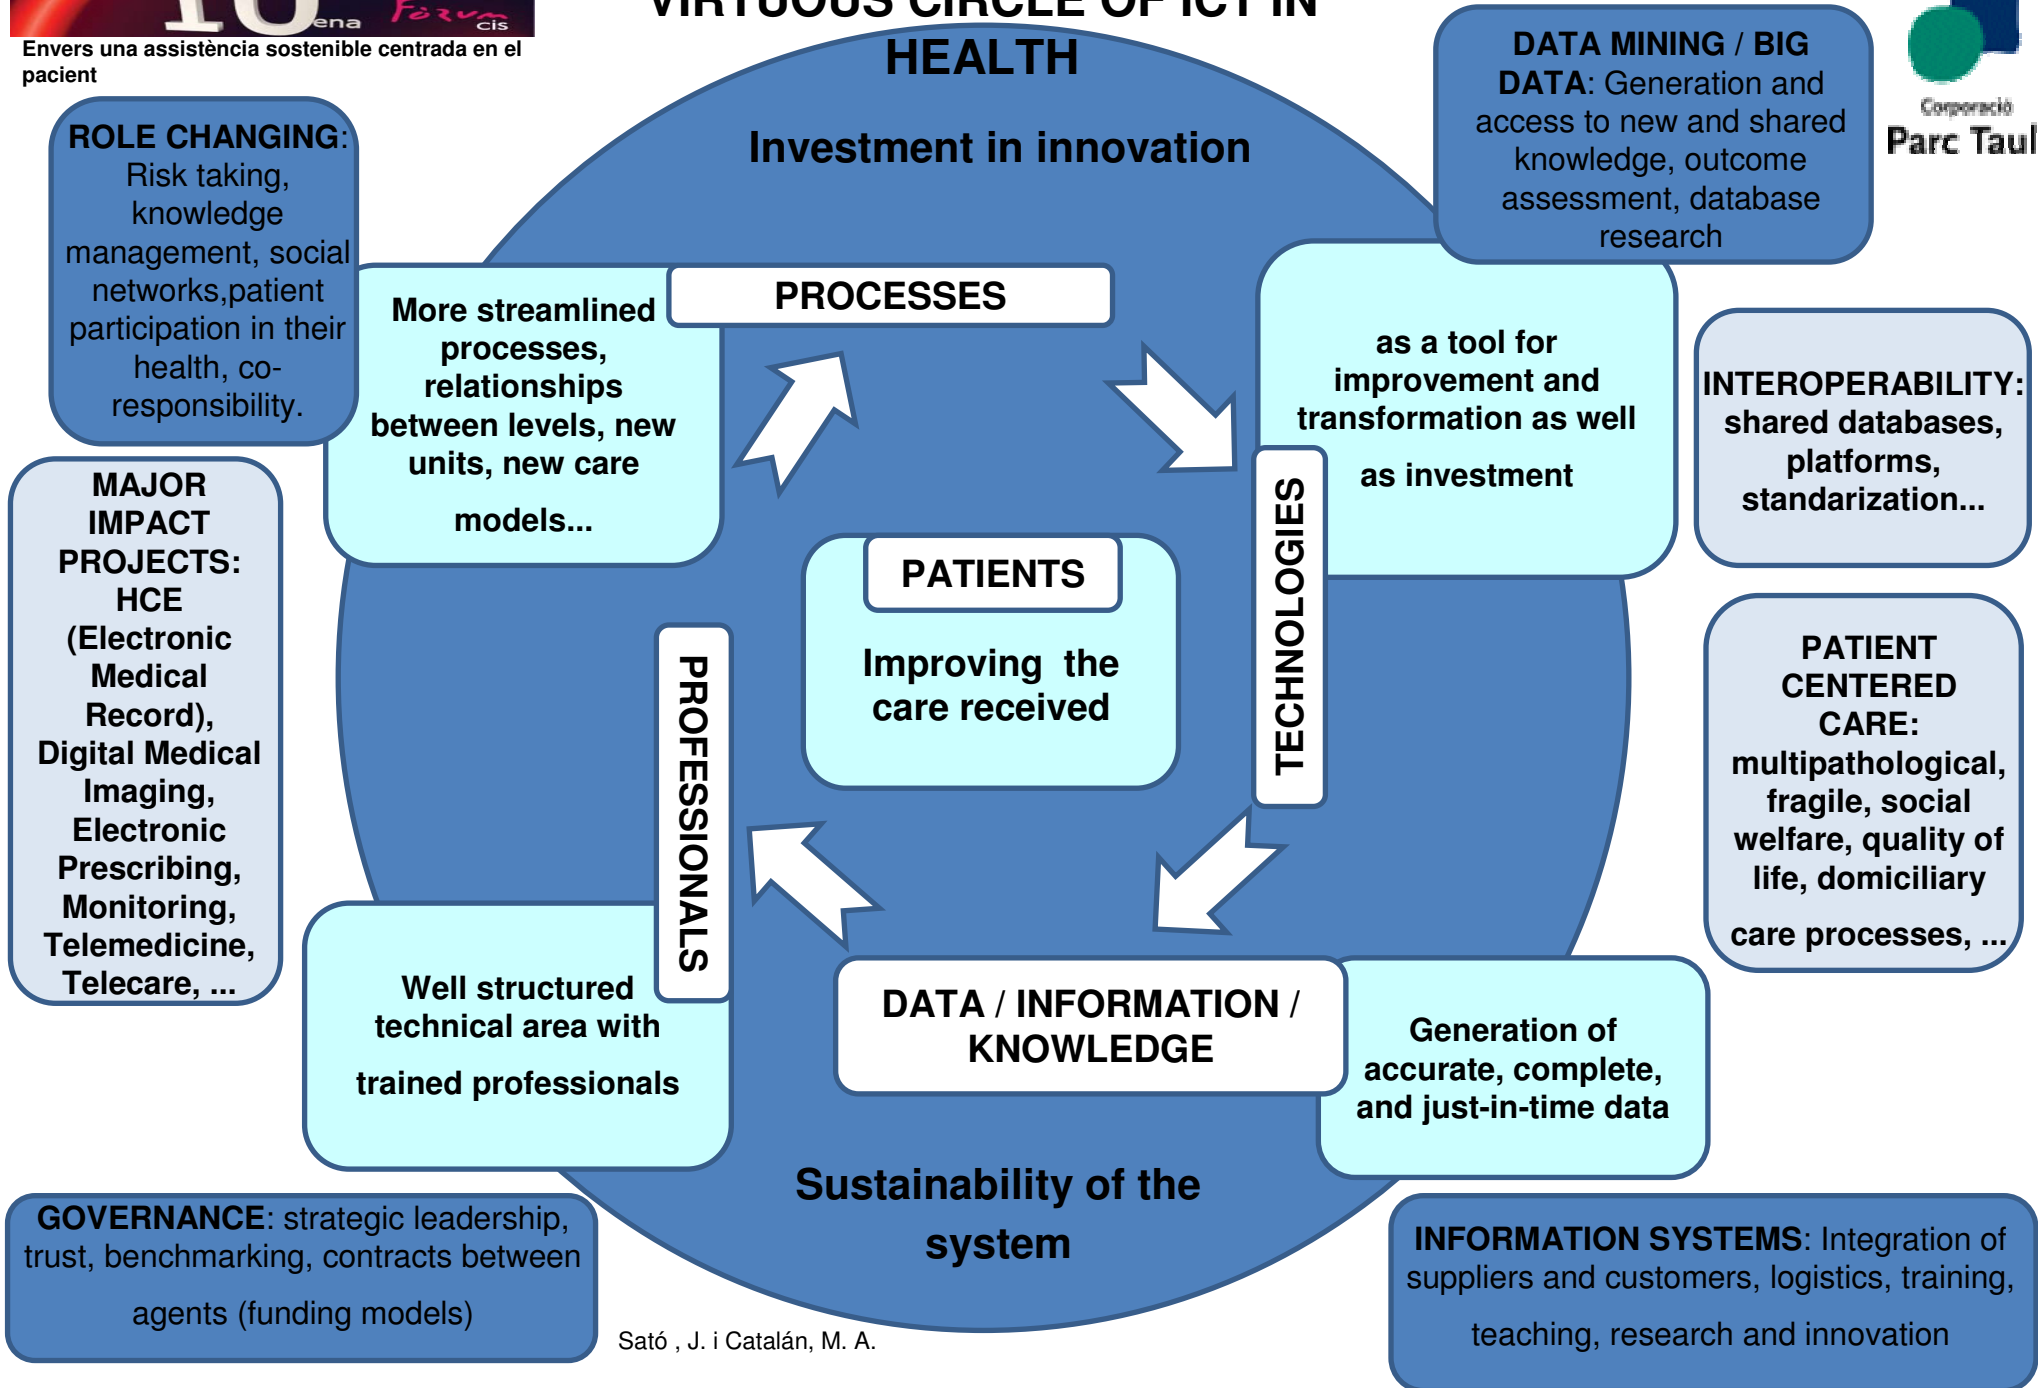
10ena Fòrum cis

Envers una assistència sostenible centrada en el pacient

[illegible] HEALTH

Corporació Parc Taul

ROLE CHANGING: Risk taking, knowledge management, social networks,patient participation in their health, co-responsibility.

Investment in innovation

DATA MINING / BIG DATA: Generation and access to new and shared knowledge, outcome assessment, database research

More streamlined processes, relationships between levels, new units, new care models...

PROCESSES

as a tool for improvement and transformation as well as investment

INTEROPERABILITY: shared databases, platforms, standarization...

MAJOR IMPACT PROJECTS: HCE (Electronic Medical Record), Digital Medical Imaging, Electronic Prescribing, Monitoring, Telemedicine, Telecare, ...

PATIENTS

Improving the care received

TECHNOLOGIES

PROFESSIONALS

PATIENT CENTERED CARE: multipathological, fragile, social welfare, quality of life, domiciliary care processes, ...

Well structured technical area with trained professionals

DATA / INFORMATION / KNOWLEDGE

Generation of accurate, complete, and just-in-time data

Sustainability of the system

GOVERNANCE: strategic leadership, trust, benchmarking, contracts between agents (funding models)

Sató , J. i Catalán, M. A.

INFORMATION SYSTEMS: Integration of suppliers and customers, logistics, training, teaching, research and innovation